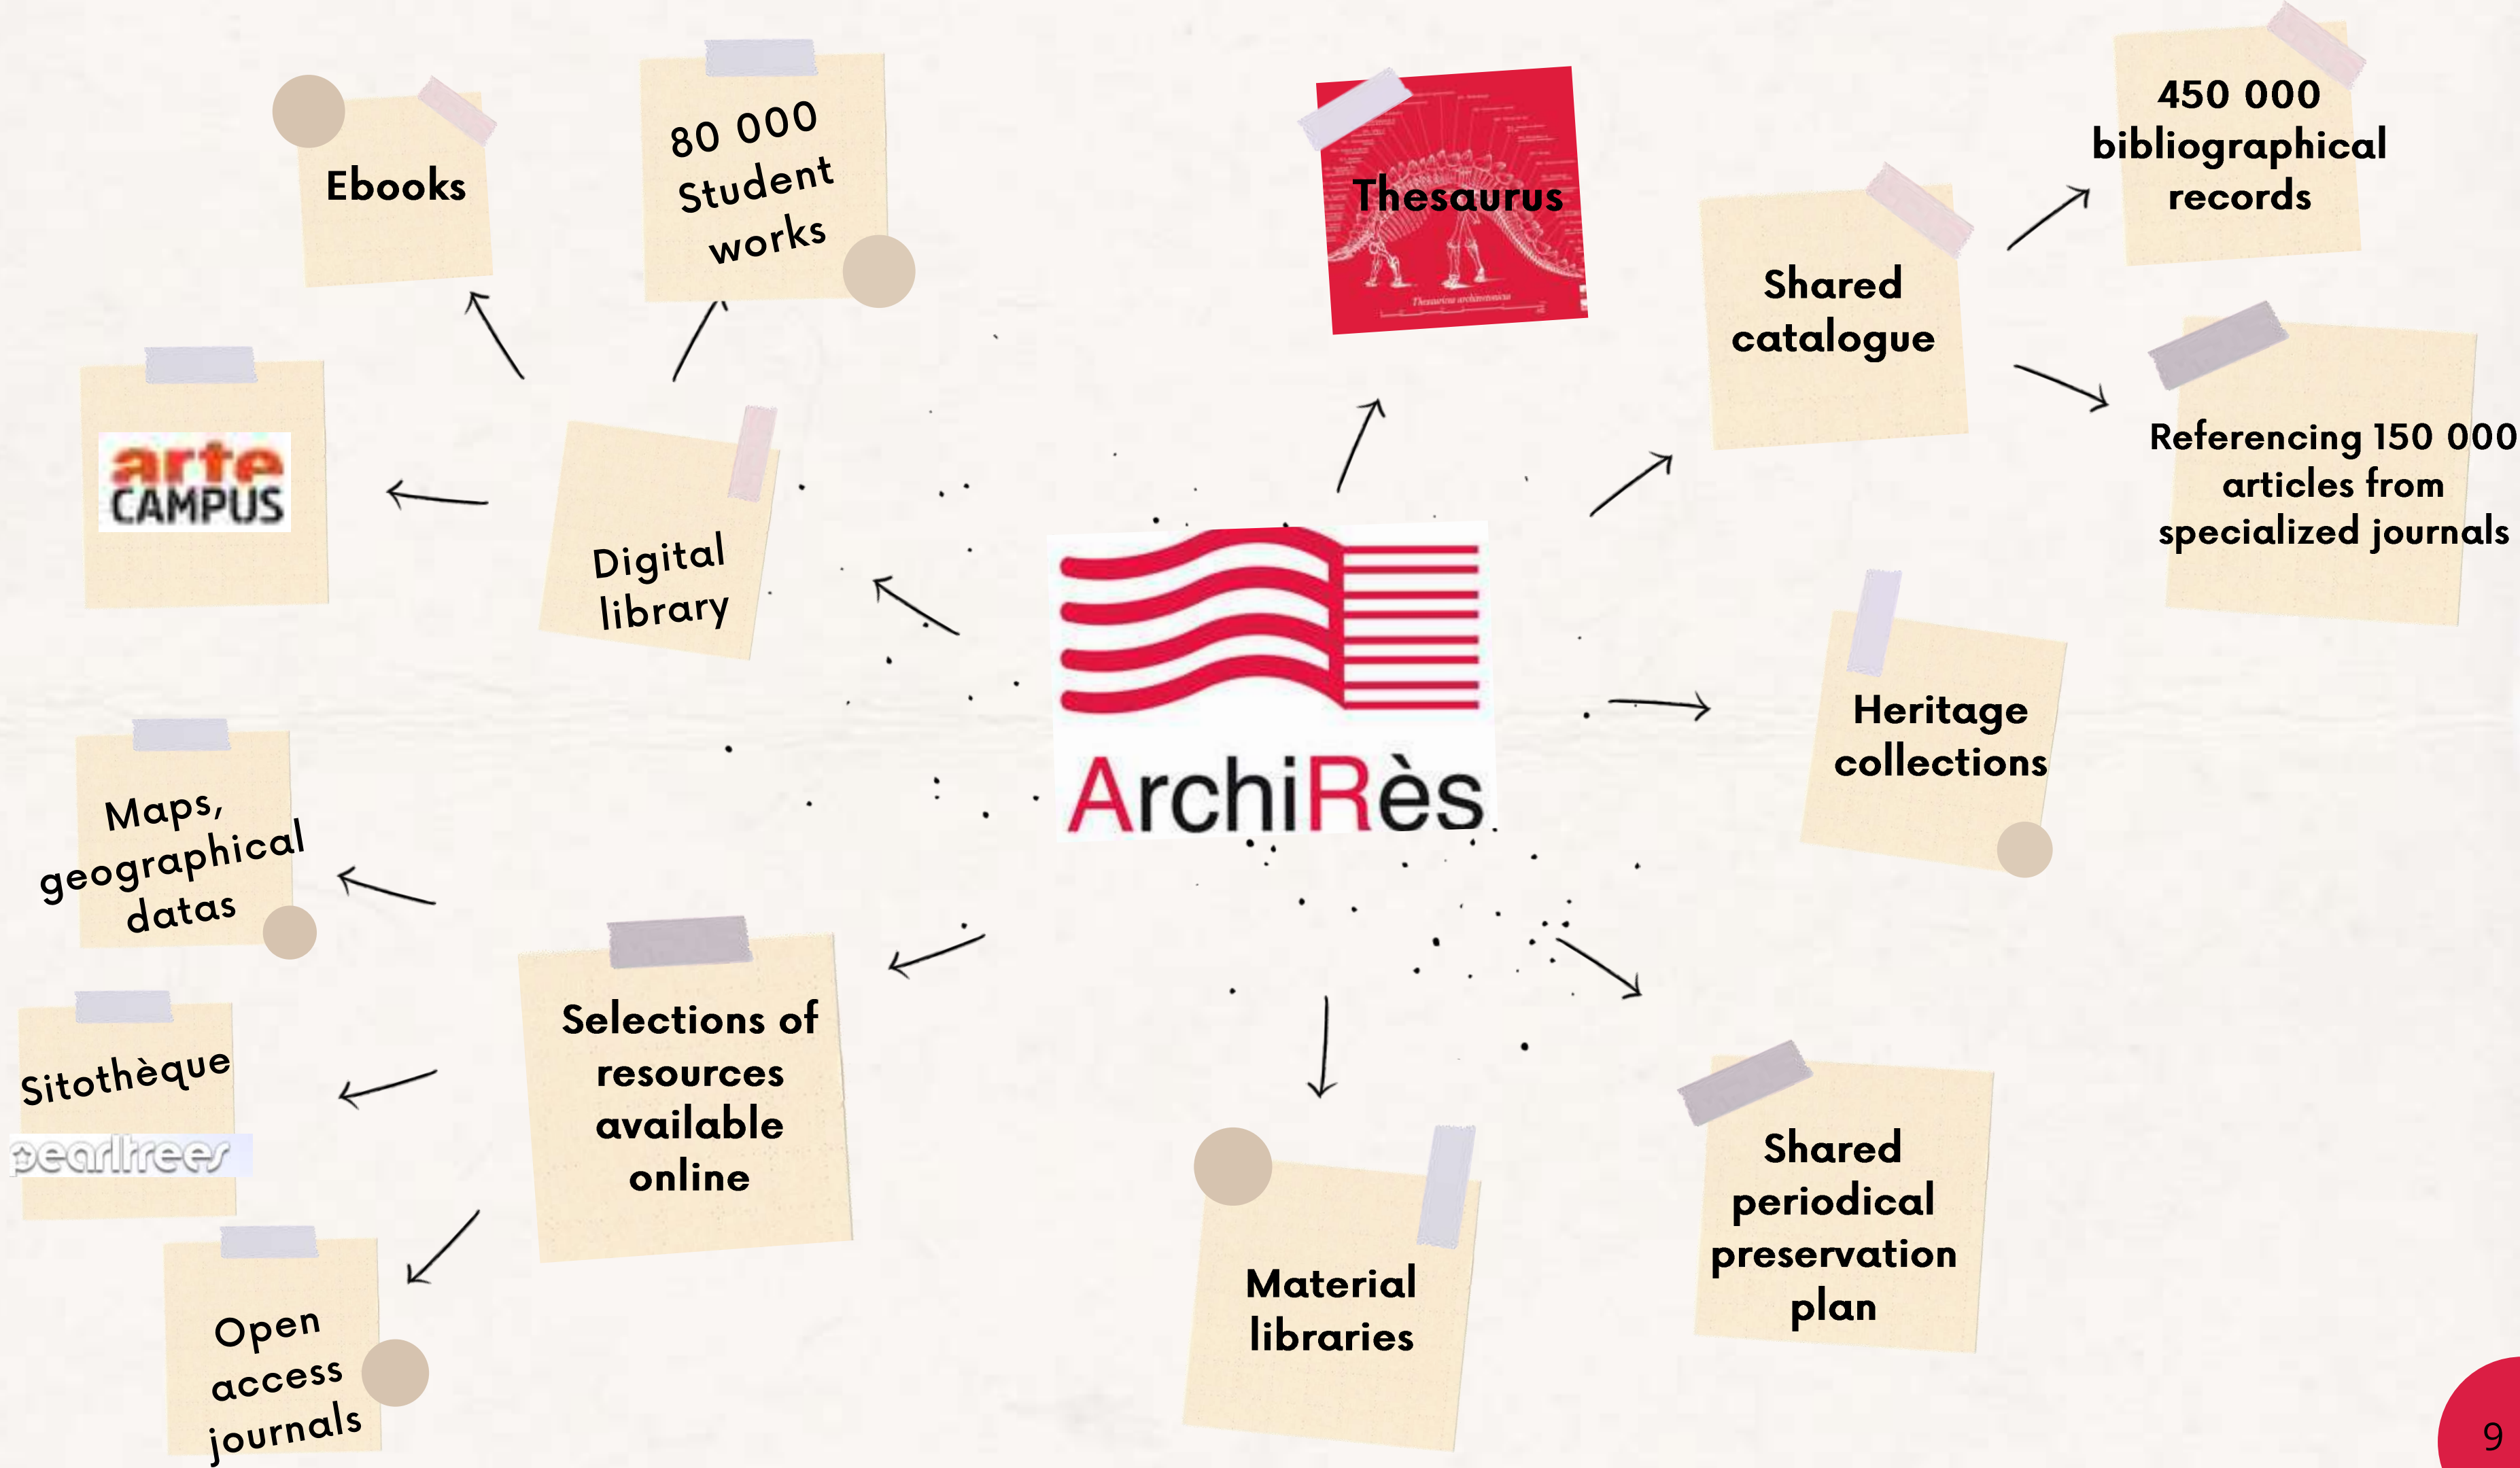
ArchiRès

Ebooks

80 000 Student works

arte CAMPUS

Digital library

Thesaurus

Thesaurus architectonica

Shared catalogue

450 000 bibliographical records

Referencing 150 000 articles from specialized journals

Heritage collections

Maps, geographical datas

Selections of resources available online

Sitothèque

pearltrees

Open access journals

Material libraries

Shared periodical preservation plan

9